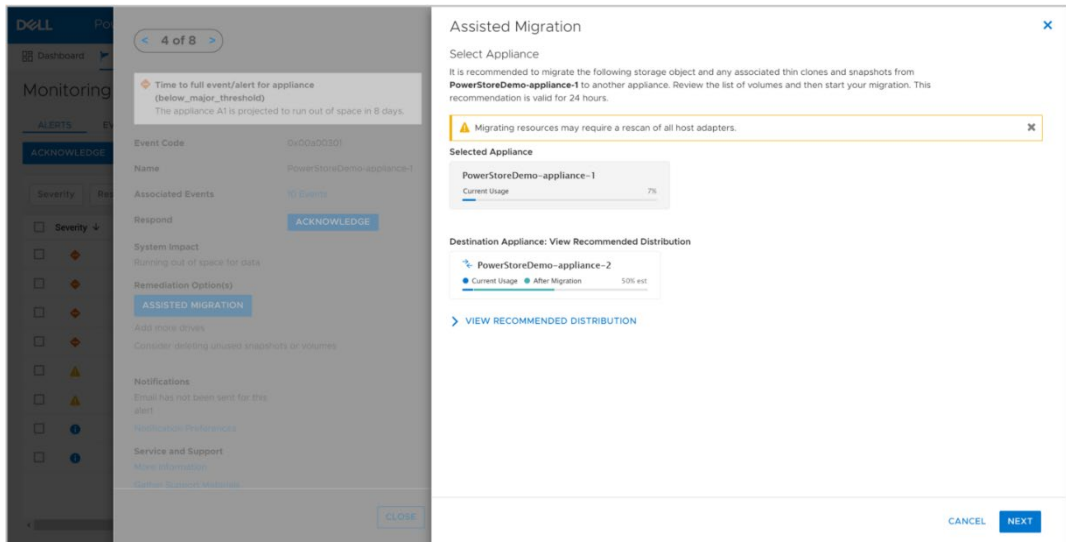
DELL Po

Dashboard

Monitoring

ALERTS EV

ACKNOWLEDGE

Severity Res

Severity

4 of 8

Time to full event/alert for appliance (below_major_threshold)
The appliance A1 is projected to run out of space in 8 days.

Event Code 0x00a00301

Name PowerStoreDemo-appliance-1

Associated Events 10 Events

Respond ACKNOWLEDGE

System Impact
Running out of space for data

Remediation Option(s)
ASSISTED MIGRATION
Add more drives
Consider deleting unused snapshots or volumes

Notifications
Email has not been sent for this alert
Notification Preferences

Service and Support
More information
Gather Support Materials

CLOSE

Assisted Migration

Select Appliance

It is recommended to migrate the following storage object and any associated thin clones and snapshots from **PowerStoreDemo-appliance-1** to another appliance. Review the list of volumes and then start your migration. This recommendation is valid for 24 hours.

Migrating resources may require a rescan of all host adapters.

Selected Appliance

PowerStoreDemo-appliance-1
Current Usage 7%

Destination Appliance: View Recommended Distribution

PowerStoreDemo-appliance-2
Current Usage After Migration 50% est

VIEW RECOMMENDED DISTRIBUTION

CANCEL NEXT